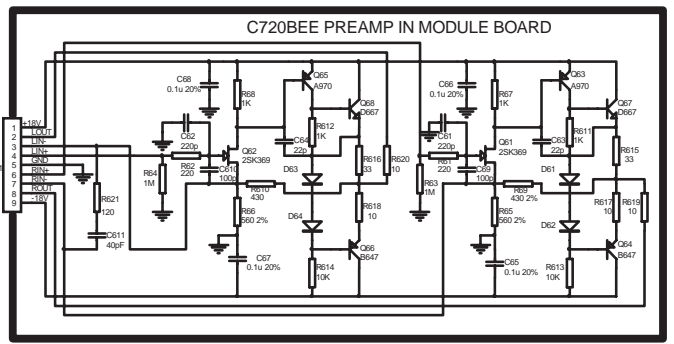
C720BEE PREAMP IN MODULE BOARD

1 +18V
2 LOUT
3 LIN-
4 LIN+
5 GND
6 RIN+
7 RIN-
8 ROUT
9 -18V

R621
120

C611
40pF

C68
0.1u 20%

R68
1K

Q65
A970

Q68
D667

C62
220p

R62
220

R64
1M

Q62
2SK369

C610
100p

C64
22p

R612
1K

R616
33

R620
10

D63

R610
430

R66
560 2%

D64

R618
10

C67
0.1u 20%

Q66
B647

R614
10K

C66
0.1u 20%

R67
1K

Q63
A970

Q67
D667

C61
220p

R61
220

R63
1M

Q61
2SK369

C69
100p

C63
22p

R611
1K

R615
33

D61

R69
430 2%

R65
560 2%

D62

R617
10

R619
10

C65
0.1u 20%

Q64
B647

R613
10K